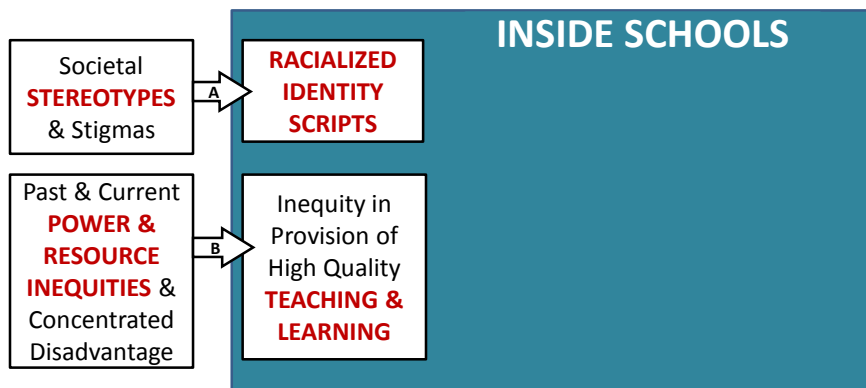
INSIDE SCHOOLS

Societal STEREOTYPES & Stigmas

A

RACIALIZED IDENTITY SCRIPTS

Past & Current POWER & RESOURCE INEQUITIES & Concentrated Disadvantage

B

Inequity in Provision of High Quality TEACHING & LEARNING